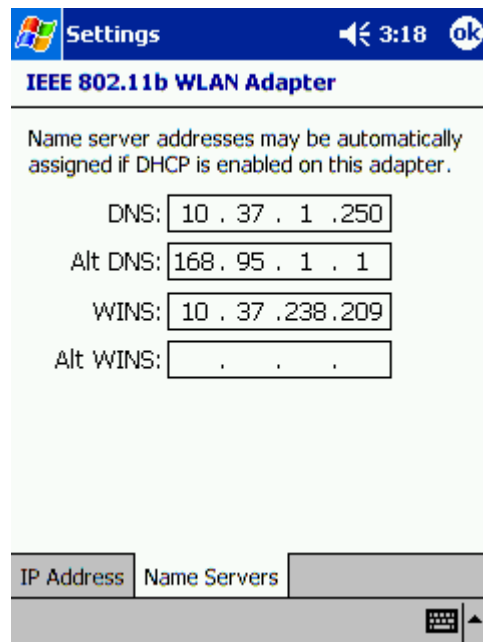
Settings 3:18 ok

IEEE 802.11b WLAN Adapter

Name server addresses may be automatically assigned if DHCP is enabled on this adapter.

DNS: 10 . 37 . 1 .250

Alt DNS: 168. 95 . 1 . 1

WINS: 10 . 37 .238.209

Alt WINS: . . .

IP Address Name Servers